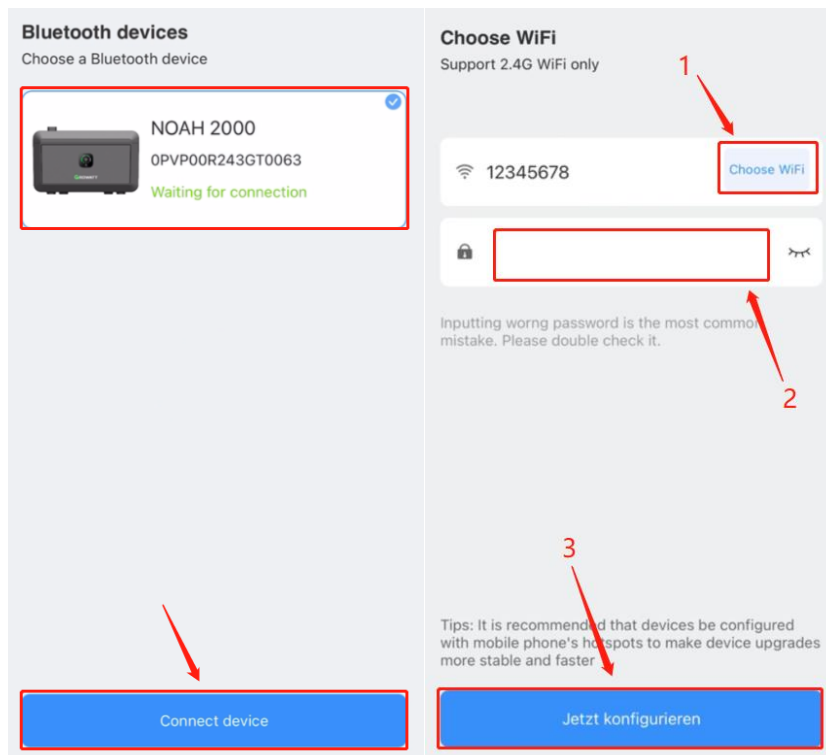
Bluetooth devices
Choose a Bluetooth device

NOAH 2000
0PVP00R243GT0063
Waiting for connection

Connect device

Choose WiFi
Support 2.4G WiFi only

1

12345678
Choose WiFi

Inputting worng password is the most common mistake. Please double check it.

2

3

Tips: It is recommended that devices be configured with mobile phone's hotspots to make device upgrades more stable and faster

Jetzt konfigurieren